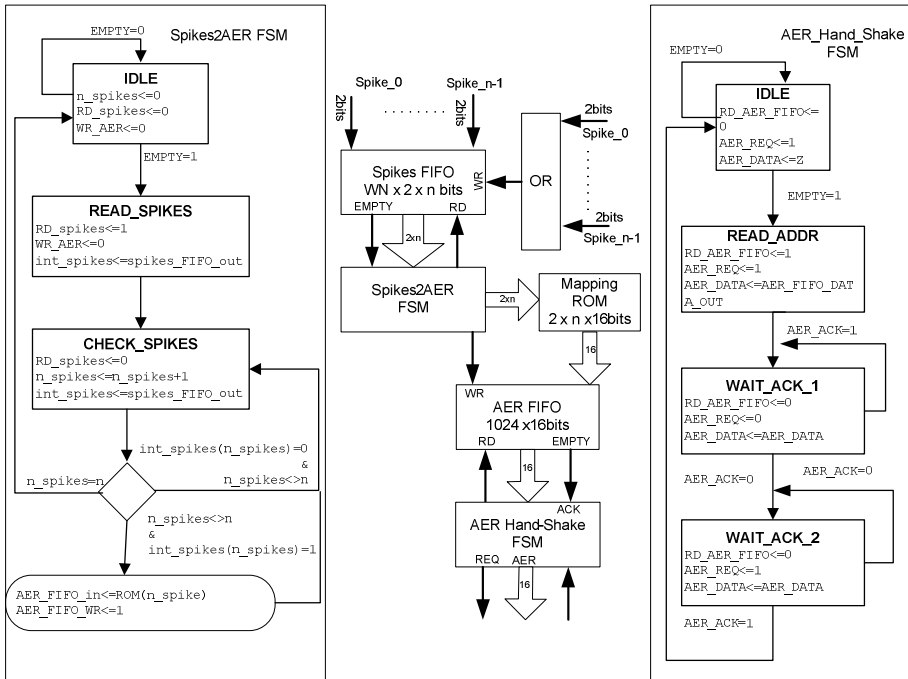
Spikes2AER FSM

EMPTY=0

IDLE
n_spikes<=0
RD_spikes<=0
WR_AER<=0

EMPTY=1

READ_SPIKES
RD_spikes<=1
WR_AER<=0
int_spikes<=spikes_FIFO_out

CHECK_SPIKES
RD_spikes<=0
n_spikes<=n_spikes+1
int_spikes<=spikes_FIFO_out

int_spikes(n_spikes)=0
&
n_spikes<>n

n_spikes=n

n_spikes<>n
&
int_spikes(n_spikes)=1

AER_FIFO_in<=ROM(n_spike)
AER_FIFO_WR<=1

Spike_0
Spike_n-1
2bits
2bits
2bits
Spike_0
2bits
Spike_n-1

Spikes FIFO
WN x 2 x n bits
EMPTY
RD
WR

OR

2xn

Spikes2AER
FSM

2xn

Mapping
ROM
2 x n x16bits

16

WR
AER FIFO
1024 x16bits
RD
EMPTY

16

ACK
AER Hand-Shake
FSM
REQ
AER
16

AER_Hand_Shake
FSM

EMPTY=0

IDLE
RD_AER_FIFO<=0
AER_REQ<=1
AER_DATA<=Z

EMPTY=1

READ_ADDR
RD_AER_FIFO<=1
AER_REQ<=1
AER_DATA<=AER_FIFO_DATA_OUT

AER_ACK=1

WAIT_ACK_1
RD_AER_FIFO<=0
AER_REQ<=0
AER_DATA<=AER_DATA

AER_ACK=0

AER_ACK=0

WAIT_ACK_2
RD_AER_FIFO<=0
AER_REQ<=1
AER_DATA<=AER_DATA

AER_ACK=1